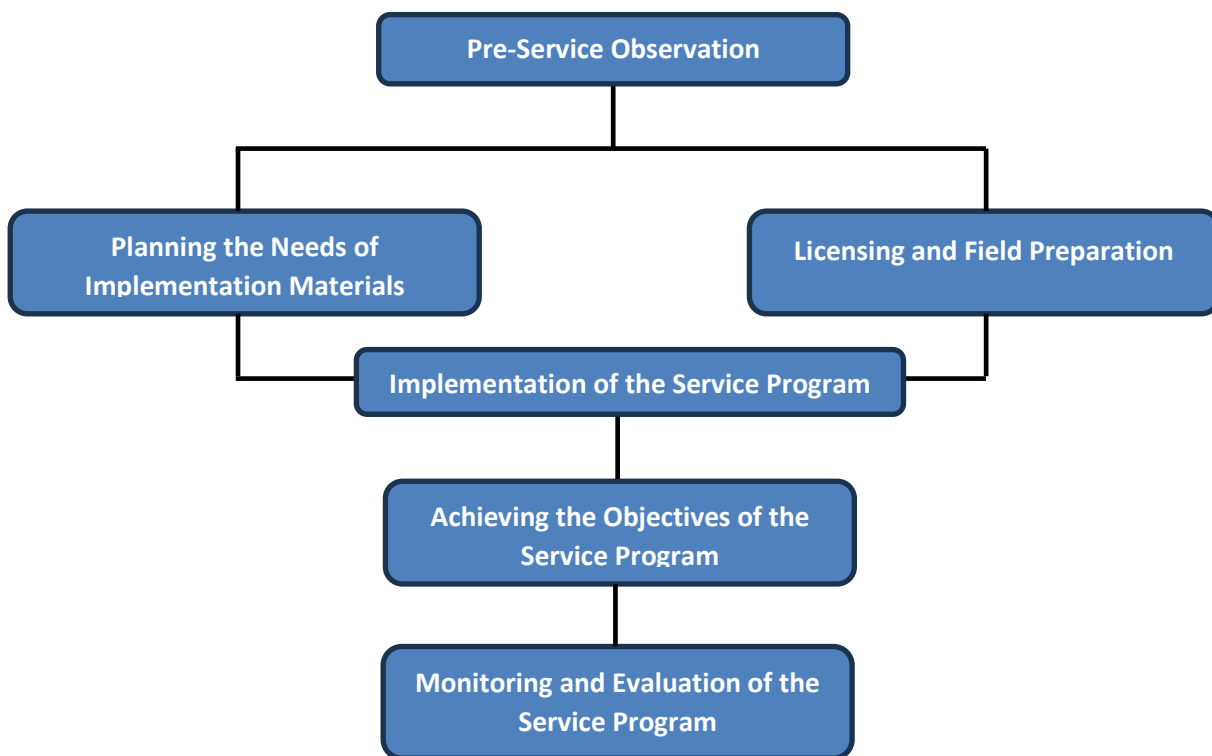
Pre-Service Observation

Planning the Needs of Implementation Materials

Licensing and Field Preparation

Implementation of the Service Program

Achieving the Objectives of the Service Program

Monitoring and Evaluation of the Service Program